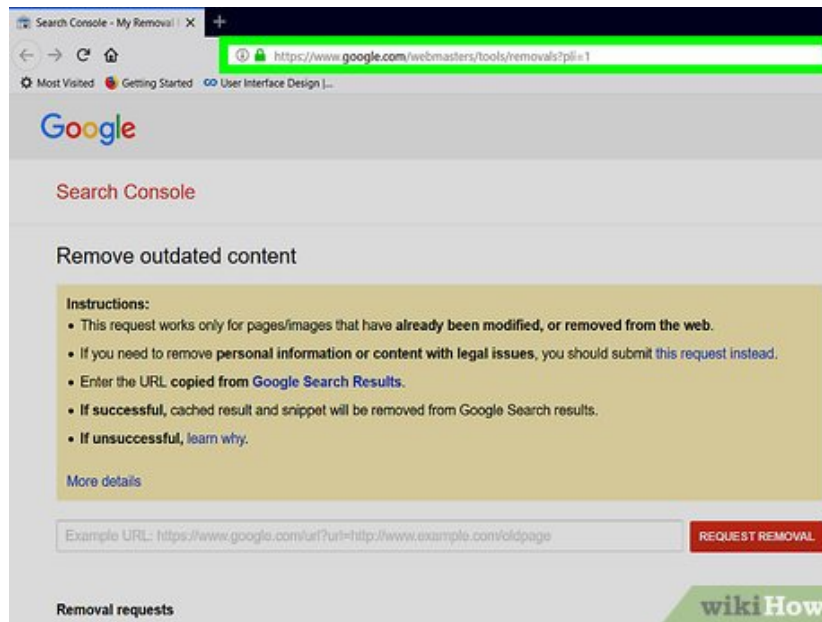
Search Console - My Removal

https://www.google.com/webmasters/tools/removals?pli=1

Most Visited Getting Started User Interface Design |...

Google

Search Console

Remove outdated content

Instructions:
• This request works only for pages/images that have already been modified, or removed from the web.
• If you need to remove personal information or content with legal issues, you should submit this request instead.
• Enter the URL copied from Google Search Results.
• If successful, cached result and snippet will be removed from Google Search results.
• If unsuccessful, learn why.

More details

Example URL: https://www.google.com/url?url=http://www.example.com/oldpage

REQUEST REMOVAL

Removal requests

wikiHow